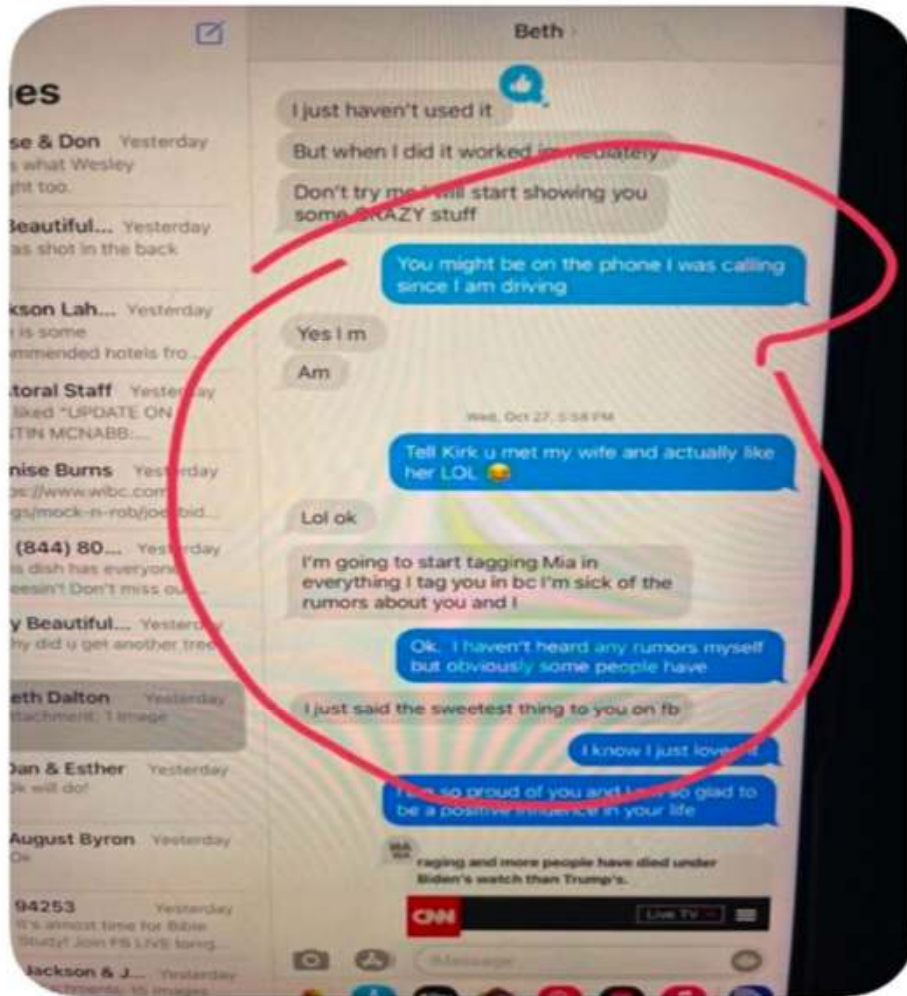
ges

se & Don Yesterday
s what Wesley
ght too.

Beautiful... Yesterday
as shot in the back

kson Lah... Yesterday
is some
mmended hotels fro...

torial Staff Yesterday
liked "UPDATE ON
TIN MCNABB:...

nise Burns Yesterday
s://www.wibc.com
gs/mock-n-rob/joe-bid...

(844) 80... Yesterday
s dish has everyone
esn't Don't miss ou...

y Beautiful... Yesterday
hy did u get another tre...

eth Dalton Yesterday
ttachment: 1 image

Dan & Esther Yesterday
Ok will do!

August Byron Yesterday
Ok

94253 Yesterday
It's almost time for Bible
Study! Join FB LIVE tonig...

Jackson & J... Yesterday
ttachments: 15 images

Beth

I just haven't used it

But when I did it worked immediately

Don't try me I will start showing you some CRAZY stuff

You might be on the phone I was calling since I am driving

Yes I m

Am

Wed, Oct 27, 5:58 PM

Tell Kirk u met my wife and actually like her LOL 😂

Lol ok

I'm going to start tagging Mia in everything I tag you in bc I'm sick of the rumors about you and I

Ok. I haven't heard any rumors myself but obviously some people have

I just said the sweetest thing to you on fb

I know I just loved it

I'm so proud of you and I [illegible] so glad to be a positive influence in your life

raging and more people have died under Biden's watch than Trump's.

CNN Live TV

iMessage